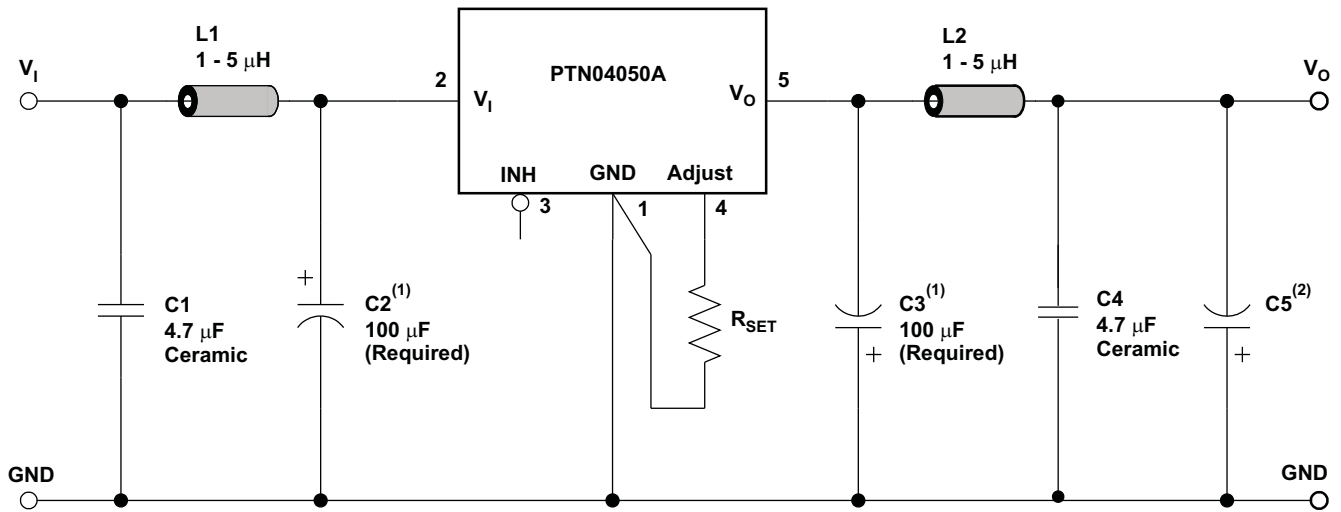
$V_I$

L1
1 - 5 $\mu$H

2

$V_I$

PTN04050A

$V_O$

5

L2
1 - 5 $\mu$H

$V_O$

INH

GND

Adjust

3

1

4

C1
4.7 $\mu$F
Ceramic

+

C2$^{(1)}$
100 $\mu$F
(Required)

$R_{SET}$

C3$^{(1)}$
100 $\mu$F
(Required)

+

C4
4.7 $\mu$F
Ceramic

C5$^{(2)}$

+

GND

GND